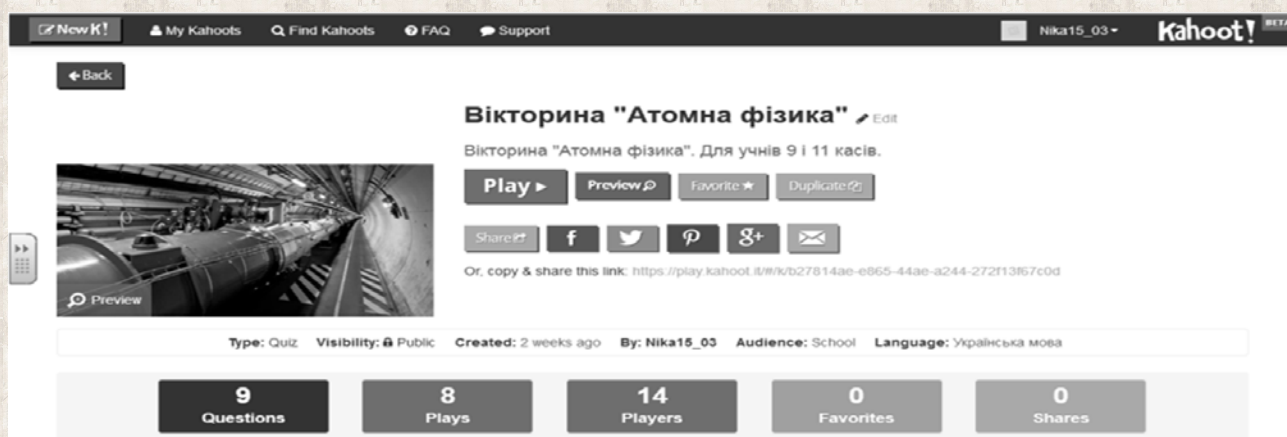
New K! My Kahoots Find Kahoots FAQ Support Nika15_03 Kahoot! BETA

Back

Вікторина "Атомна фізика" Edit

Вікторина "Атомна фізика". Для учнів 9 і 11 касів.

Play Preview Favorite Duplicate

Share f P 8+

Or, copy & share this link: https://play.kahoot.it/#/k/b27814ae-e865-44ae-a244-272f13f67c0d

Preview

Type: Quiz Visibility: Public Created: 2 weeks ago By: Nika15_03 Audience: School Language: Українська мова

9 Questions
8 Plays
14 Players
0 Favorites
0 Shares